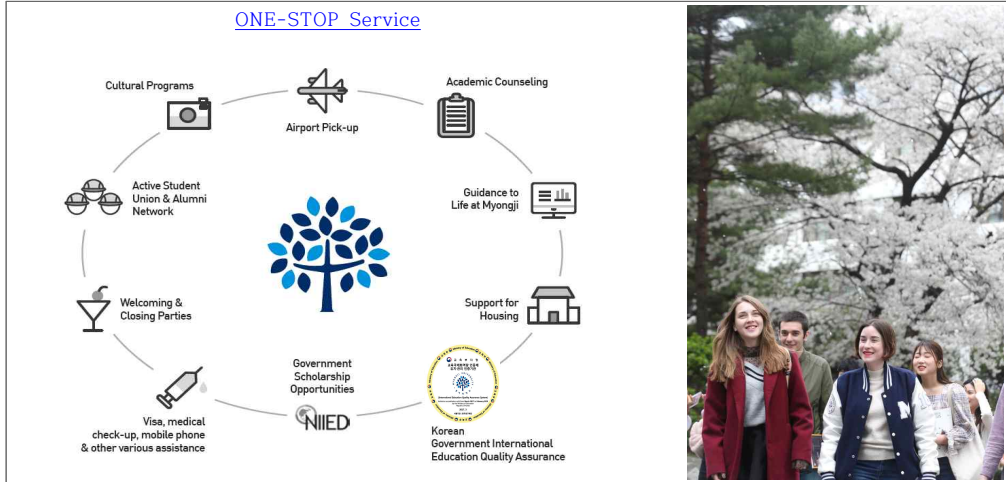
ONE-STOP Service

Cultural Programs

Airport Pick-up

Academic Counseling

Active Student Union & Alumni Network

Guidance to Life at Myongji

Welcoming & Closing Parties

Support for Housing

Visa, medical check-up, mobile phone & other various assistance

Government Scholarship Opportunities

NIIED

Korean Government International Education Quality Assurance